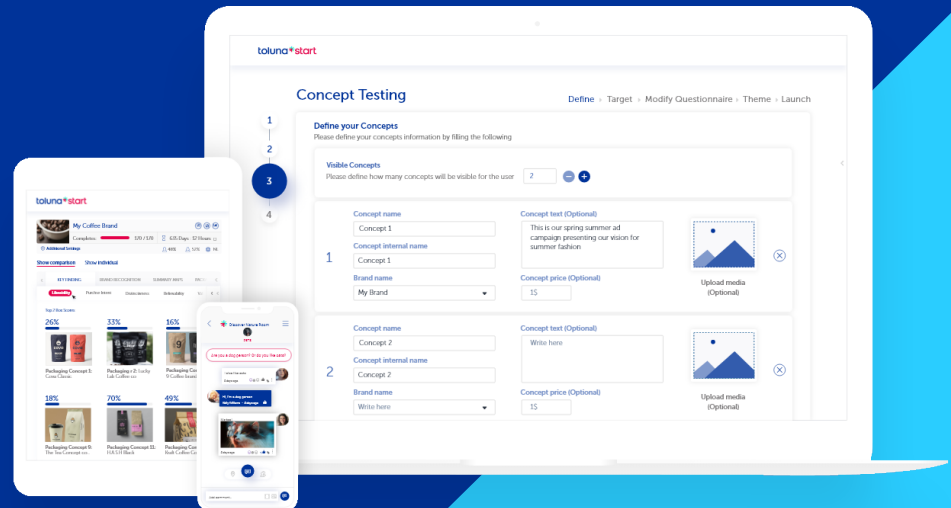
toluna start

Concept Testing

Define › Target › Modify Questionnaire › Theme › Launch

1
2
3
4

Define your Concepts
Please define your concepts information by filling the following

Visible Concepts
Please define how many concepts will be visible for the user
2

1
Concept name
Concept 1
Concept internal name
Concept 1
Brand name
My Brand
Concept text (Optional)
This is our spring summer ad campaign presenting our vision for summer fashion
Concept price (Optional)
15
Upload media (Optional)

2
Concept name
Concept 2
Concept internal name
Concept 2
Brand name
Write here
Concept text (Optional)
Write here
Concept price (Optional)
15
Upload media (Optional)

toluna start
My Coffee Brand
Completes 120 / 120
Additional Settings
Show comparison
Show individual
26%
33%
16%
Packaging Concept 1
Packaging Concept 2
Packaging Concept 3
18%
70%
49%
Packaging Concept 4
Packaging Concept 5
Packaging Concept 6

Are you a dog person? Or do you like cats?
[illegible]